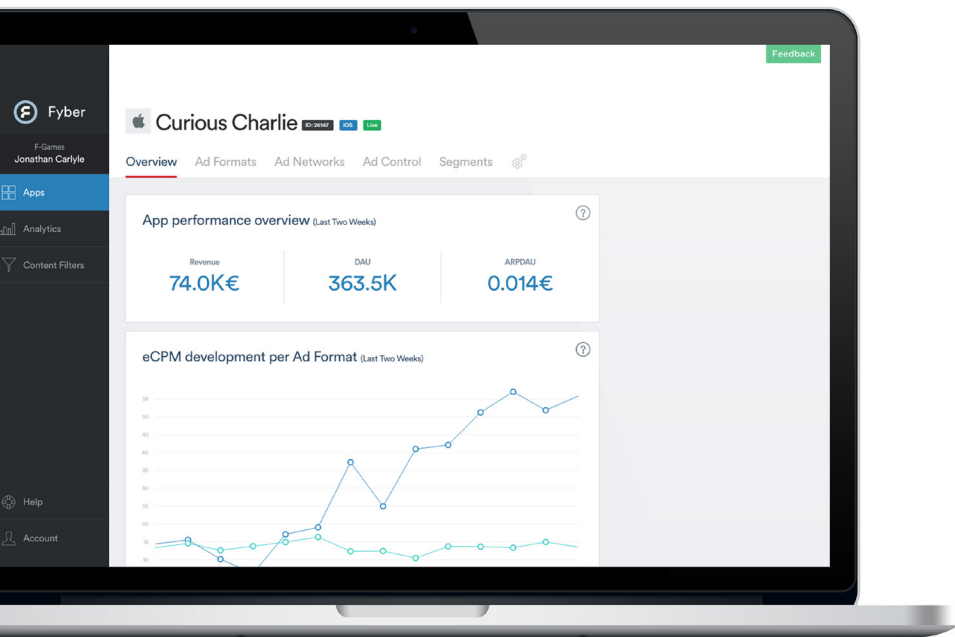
Feedback

Fyber

F-Games
Jonathan Carlyle

Apps
Analytics
Content Filters

Help
Account

Curious Charlie ID: 26147 iOS Live

Overview Ad Formats Ad Networks Ad Control Segments

App performance overview (Last Two Weeks)

Revenue
74.0K€

DAU
363.5K

ARPDAU
0.014€

eCPM development per Ad Format (Last Two Weeks)

55
50
45
40
35
30
25
20
15
10